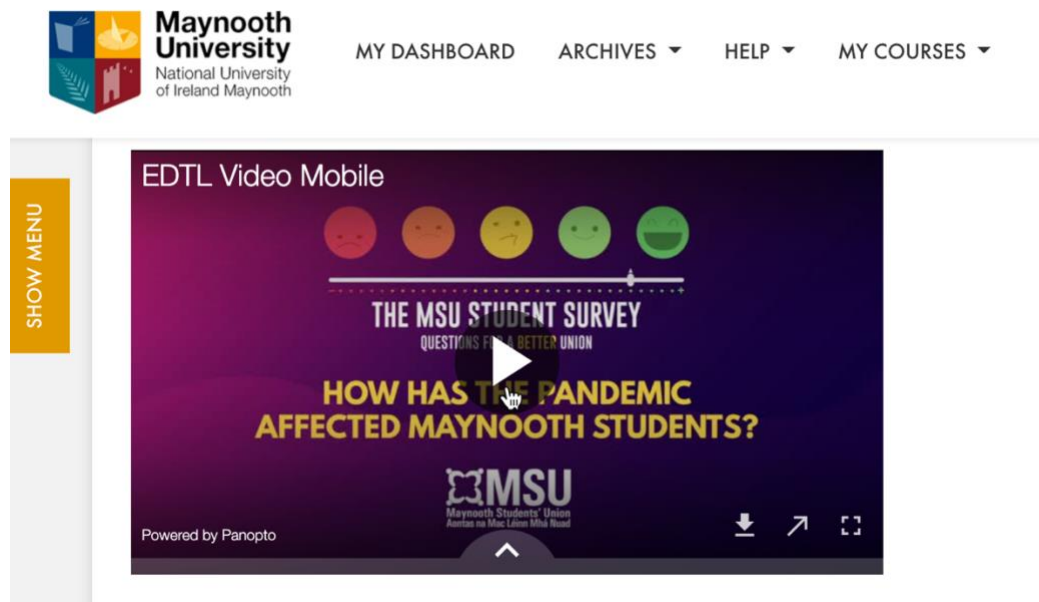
Maynooth University
National University of Ireland Maynooth

MY DASHBOARD ARCHIVES HELP MY COURSES

SHOW MENU

EDTL Video Mobile

THE MSU STUDENT SURVEY
QUESTIONS F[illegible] A BETTER UNION

HOW HAS THE PANDEMIC AFFECTED MAYNOOTH STUDENTS?

MSU
Maynooth Students' Union
Aontas na Mac Léinn Mhá Nuad

Powered by Panopto